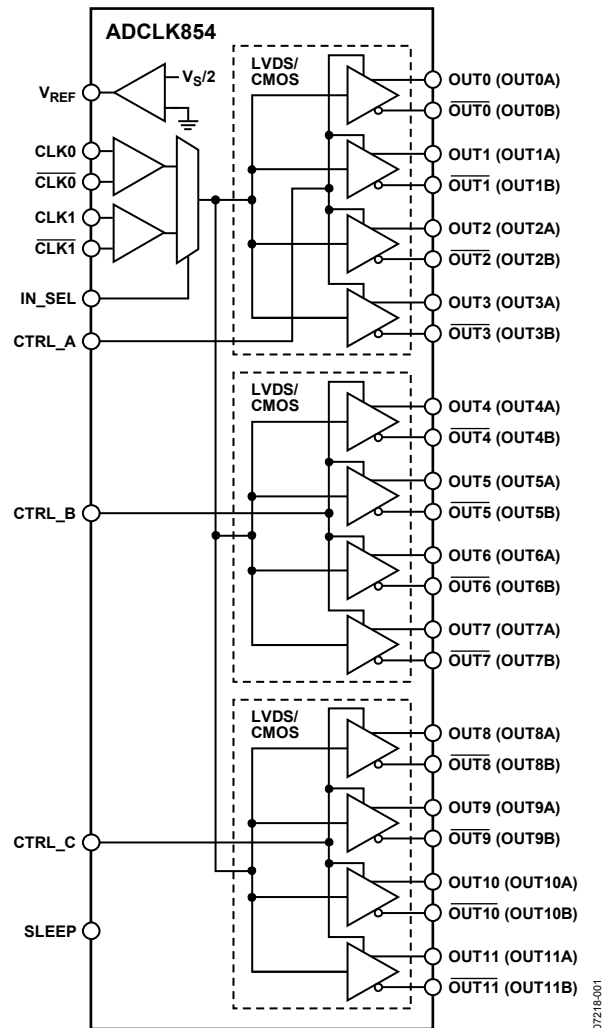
ADCLK854

$V_{REF}$

$V_S/2$

CLK0

$\overline{\text{CLK0}}$

CLK1

$\overline{\text{CLK1}}$

IN_SEL

CTRL_A

LVDS/ CMOS

OUT0 (OUT0A)

$\overline{\text{OUT0}}$ (OUT0B)

OUT1 (OUT1A)

$\overline{\text{OUT1}}$ (OUT1B)

OUT2 (OUT2A)

$\overline{\text{OUT2}}$ (OUT2B)

OUT3 (OUT3A)

$\overline{\text{OUT3}}$ (OUT3B)

LVDS/ CMOS

CTRL_B

OUT4 (OUT4A)

$\overline{\text{OUT4}}$ (OUT4B)

OUT5 (OUT5A)

$\overline{\text{OUT5}}$ (OUT5B)

OUT6 (OUT6A)

$\overline{\text{OUT6}}$ (OUT6B)

OUT7 (OUT7A)

$\overline{\text{OUT7}}$ (OUT7B)

LVDS/ CMOS

CTRL_C

SLEEP

OUT8 (OUT8A)

$\overline{\text{OUT8}}$ (OUT8B)

OUT9 (OUT9A)

$\overline{\text{OUT9}}$ (OUT9B)

OUT10 (OUT10A)

$\overline{\text{OUT10}}$ (OUT10B)

OUT11 (OUT11A)

$\overline{\text{OUT11}}$ (OUT11B)

07218-001